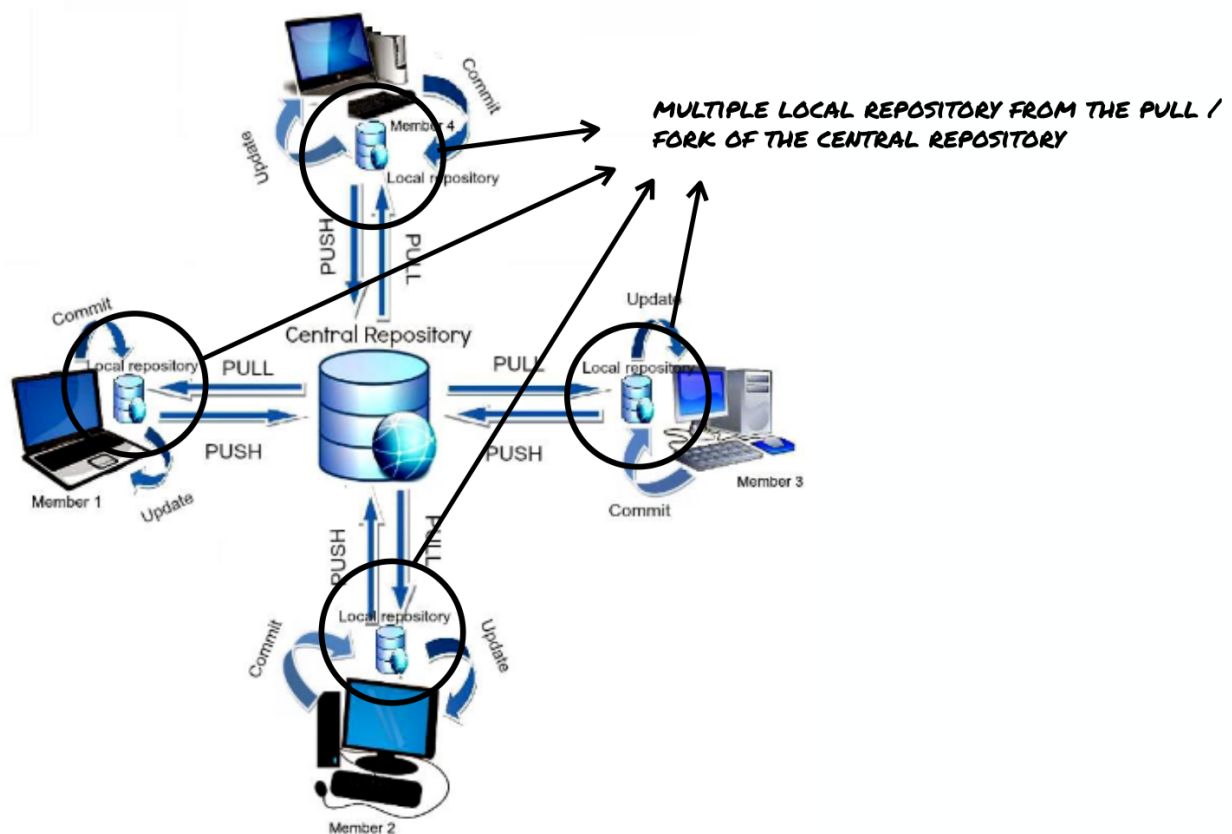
MULTIPLE LOCAL REPOSITORY FROM THE PULL / FORK OF THE CENTRAL REPOSITORY

Commit
Update
Member 4
Local repository
PUSH
PULL

Central Repository

Commit
Local repository
PULL
PUSH
Member 1
Update

Update
PULL
Local repository
PUSH
Member 3
Commit

PUSH
PULL
Local repository
Commit
Update
Member 2